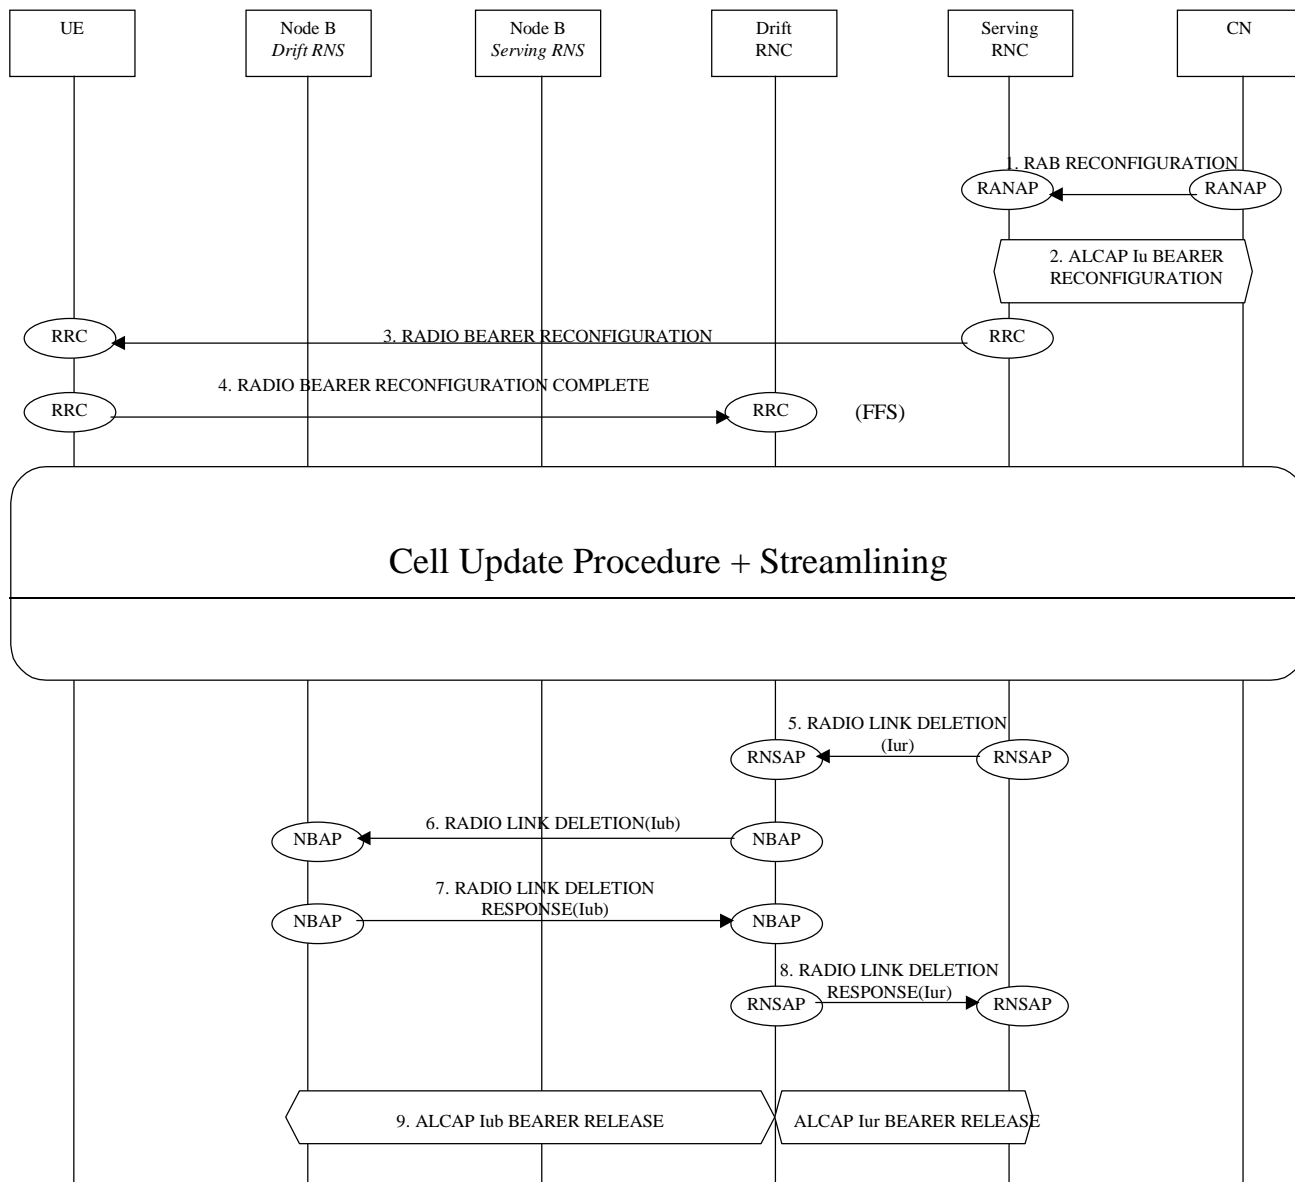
UE

Node B
Drift RNS

Node B
Serving RNS

Drift
RNC

Serving
RNC

CN

1. RAB RECONFIGURATION

RANAP

RANAP

2. ALCAP Iu BEARER RECONFIGURATION

RRC

3. RADIO BEARER RECONFIGURATION

RRC

4. RADIO BEARER RECONFIGURATION COMPLETE

RRC

RRC

(FFS)

Cell Update Procedure + Streamlining

5. RADIO LINK DELETION (Iur)

RNSAP

RNSAP

6. RADIO LINK DELETION(Iub)

NBAP

NBAP

7. RADIO LINK DELETION RESPONSE(Iub)

NBAP

NBAP

8. RADIO LINK DELETION RESPONSE(Iur)

RNSAP

RNSAP

9. ALCAP Iub BEARER RELEASE

ALCAP Iur BEARER RELEASE